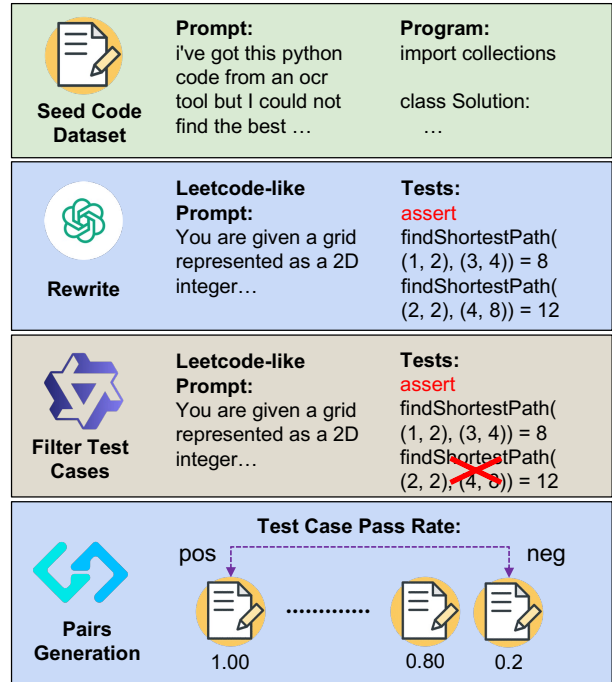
Seed Code Dataset

Prompt:
i've got this python code from an ocr tool but I could not find the best …

Program:
import collections

class Solution:
…

Rewrite

Leetcode-like Prompt:
You are given a grid represented as a 2D integer…

Tests:
assert
findShortestPath((1, 2), (3, 4)) = 8
findShortestPath((2, 2), (4, 8)) = 12

Filter Test Cases

Leetcode-like Prompt:
You are given a grid represented as a 2D integer…

Tests:
assert
findShortestPath((1, 2), (3, 4)) = 8
findShortestPath((2, 2), (4, 8)) = 12

Pairs Generation

Test Case Pass Rate:
pos
neg
…………
1.00
0.80
0.2